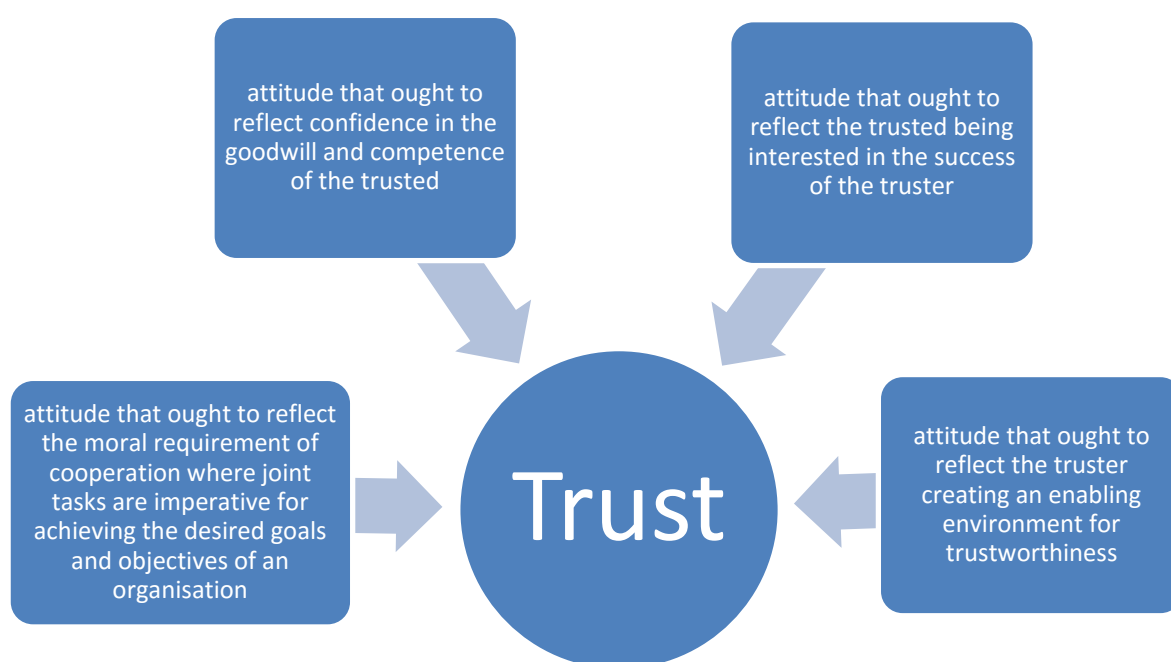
attitude that ought to reflect confidence in the goodwill and competence of the trusted

attitude that ought to reflect the trusted being interested in the success of the truster

attitude that ought to reflect the moral requirement of cooperation where joint tasks are imperative for achieving the desired goals and objectives of an organisation

Trust

attitude that ought to reflect the truster creating an enabling environment for trustworthiness